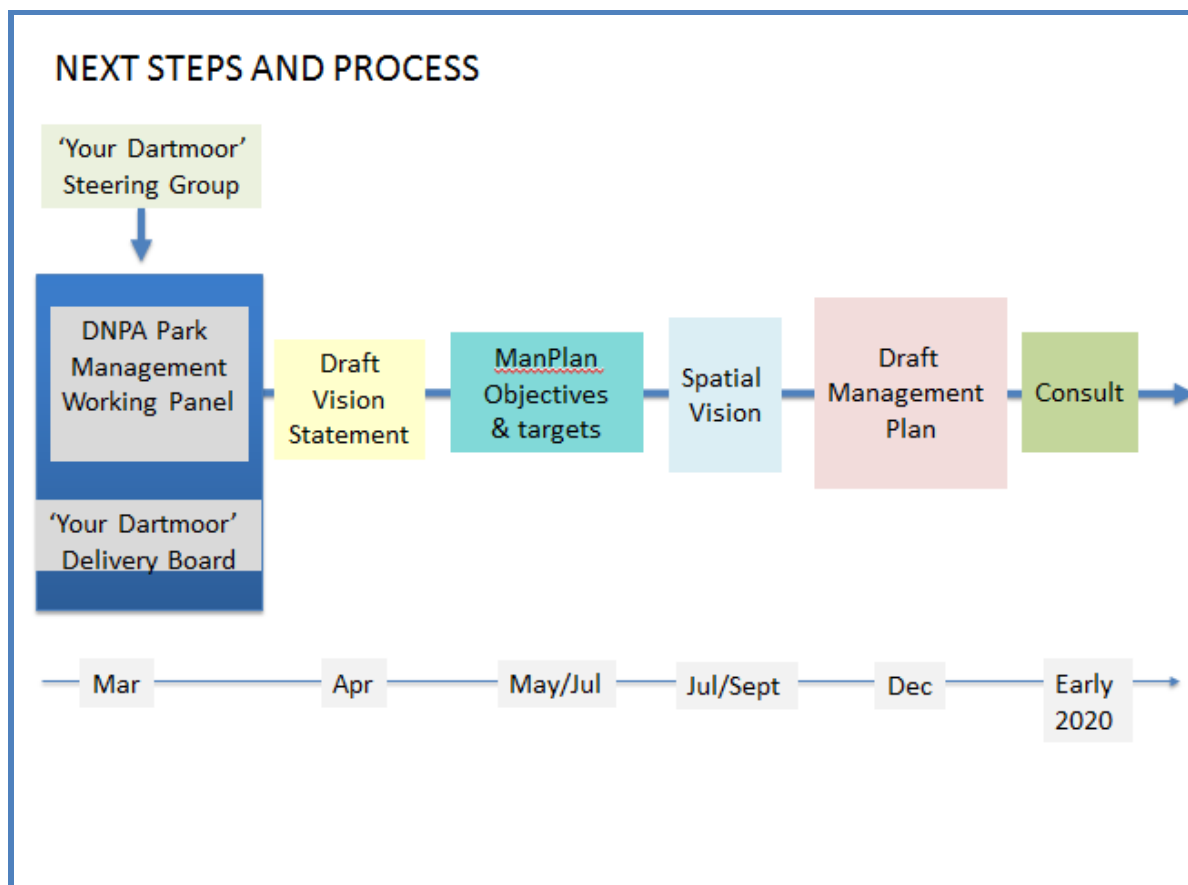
NEXT STEPS AND PROCESS

'Your Dartmoor' Steering Group

DNPA Park Management Working Panel

'Your Dartmoor' Delivery Board

Draft Vision Statement

ManPlan Objectives & targets

Spatial Vision

Draft Management Plan

Consult

Mar

Apr

May/Jul

Jul/Sept

Dec

Early 2020